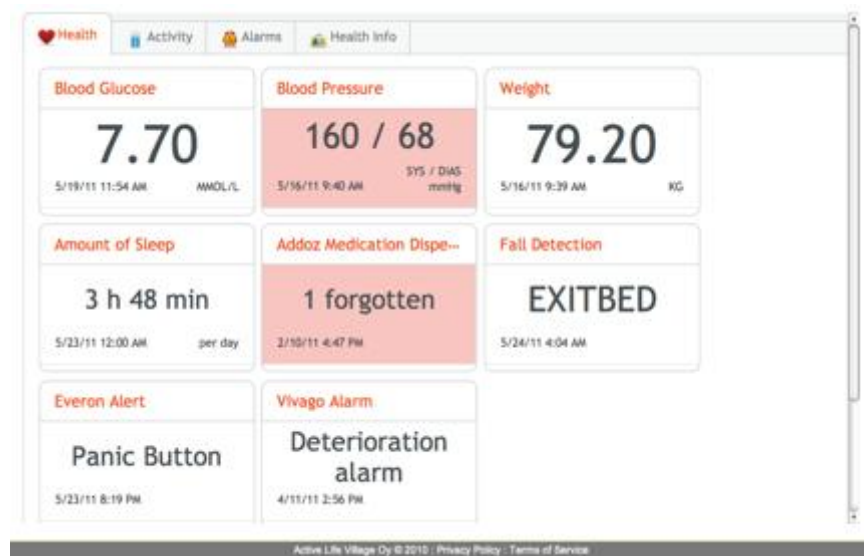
Health Activity Alarms Health info

Blood Glucose
7.70
5/19/11 11:54 AM MMOL/L

Blood Pressure
160 / 68
SYS / DIAS mmHg
5/16/11 9:40 AM

Weight
79.20
5/16/11 9:39 AM KG

Amount of Sleep
3 h 48 min
5/23/11 12:00 AM per day

Addoz Medication Dispe...
1 forgotten
2/10/11 4:47 PM

Fall Detection
EXITBED
5/24/11 4:04 AM

Everon Alert
Panic Button
5/23/11 8:19 PM

Vivago Alarm
Deterioration alarm
4/11/11 2:56 PM

Active Life Village Oy © 2010 | Privacy Policy | Terms of Service